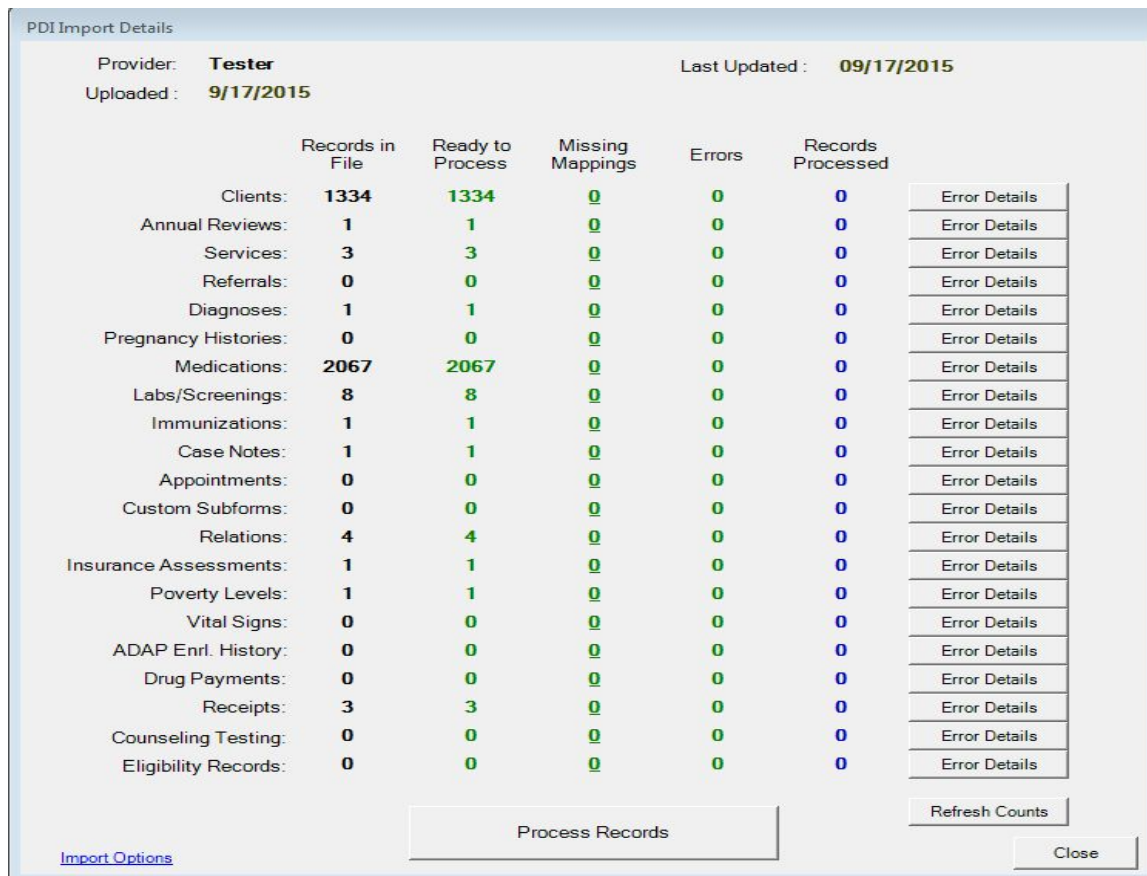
PDI Import Details

Provider: Tester

Last Updated : 09/17/2015

Uploaded : 9/17/2015

| | Records in File | Ready to Process | Missing Mappings | Errors | Records Processed | |
|---|---|---|---|---|---|---|
| Clients: | 1334 | 1334 | 0 | 0 | 0 | Error Details |
| Annual Reviews: | 1 | 1 | 0 | 0 | 0 | Error Details |
| Services: | 3 | 3 | 0 | 0 | 0 | Error Details |
| Referrals: | 0 | 0 | 0 | 0 | 0 | Error Details |
| Diagnoses: | 1 | 1 | 0 | 0 | 0 | Error Details |
| Pregnancy Histories: | 0 | 0 | 0 | 0 | 0 | Error Details |
| Medications: | 2067 | 2067 | 0 | 0 | 0 | Error Details |
| Labs/Screenings: | 8 | 8 | 0 | 0 | 0 | Error Details |
| Immunizations: | 1 | 1 | 0 | 0 | 0 | Error Details |
| Case Notes: | 1 | 1 | 0 | 0 | 0 | Error Details |
| Appointments: | 0 | 0 | 0 | 0 | 0 | Error Details |
| Custom Subforms: | 0 | 0 | 0 | 0 | 0 | Error Details |
| Relations: | 4 | 4 | 0 | 0 | 0 | Error Details |
| Insurance Assessments: | 1 | 1 | 0 | 0 | 0 | Error Details |
| Poverty Levels: | 1 | 1 | 0 | 0 | 0 | Error Details |
| Vital Signs: | 0 | 0 | 0 | 0 | 0 | Error Details |
| ADAP Enrl. History: | 0 | 0 | 0 | 0 | 0 | Error Details |
| Drug Payments: | 0 | 0 | 0 | 0 | 0 | Error Details |
| Receipts: | 3 | 3 | 0 | 0 | 0 | Error Details |
| Counseling Testing: | 0 | 0 | 0 | 0 | 0 | Error Details |
| Eligibility Records: | 0 | 0 | 0 | 0 | 0 | Error Details |

Refresh Counts

Process Records

Import Options

Close